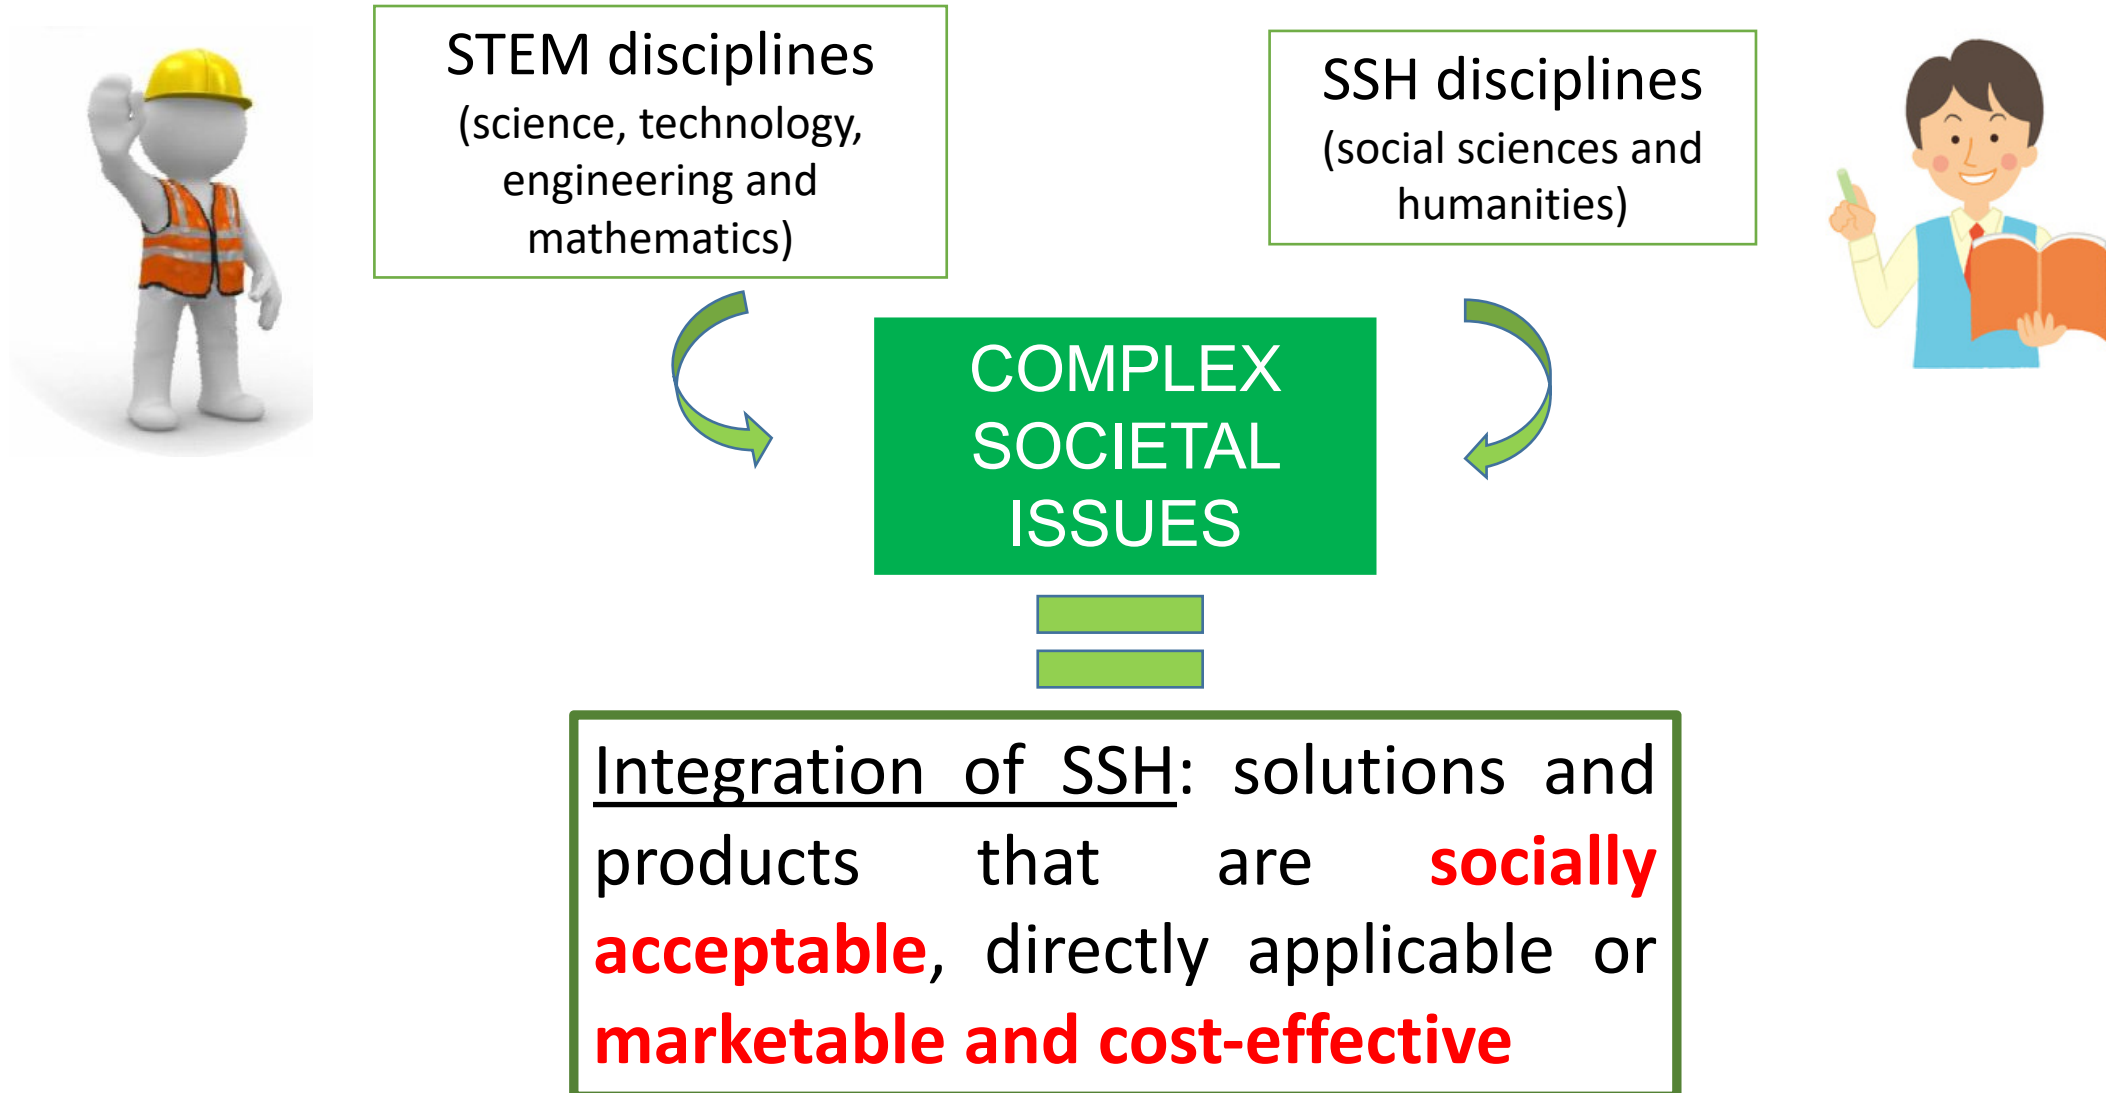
STEM disciplines
(science, technology, engineering and mathematics)

SSH disciplines
(social sciences and humanities)

COMPLEX SOCIETAL ISSUES

Integration of SSH: solutions and products that are socially acceptable, directly applicable or marketable and cost-effective